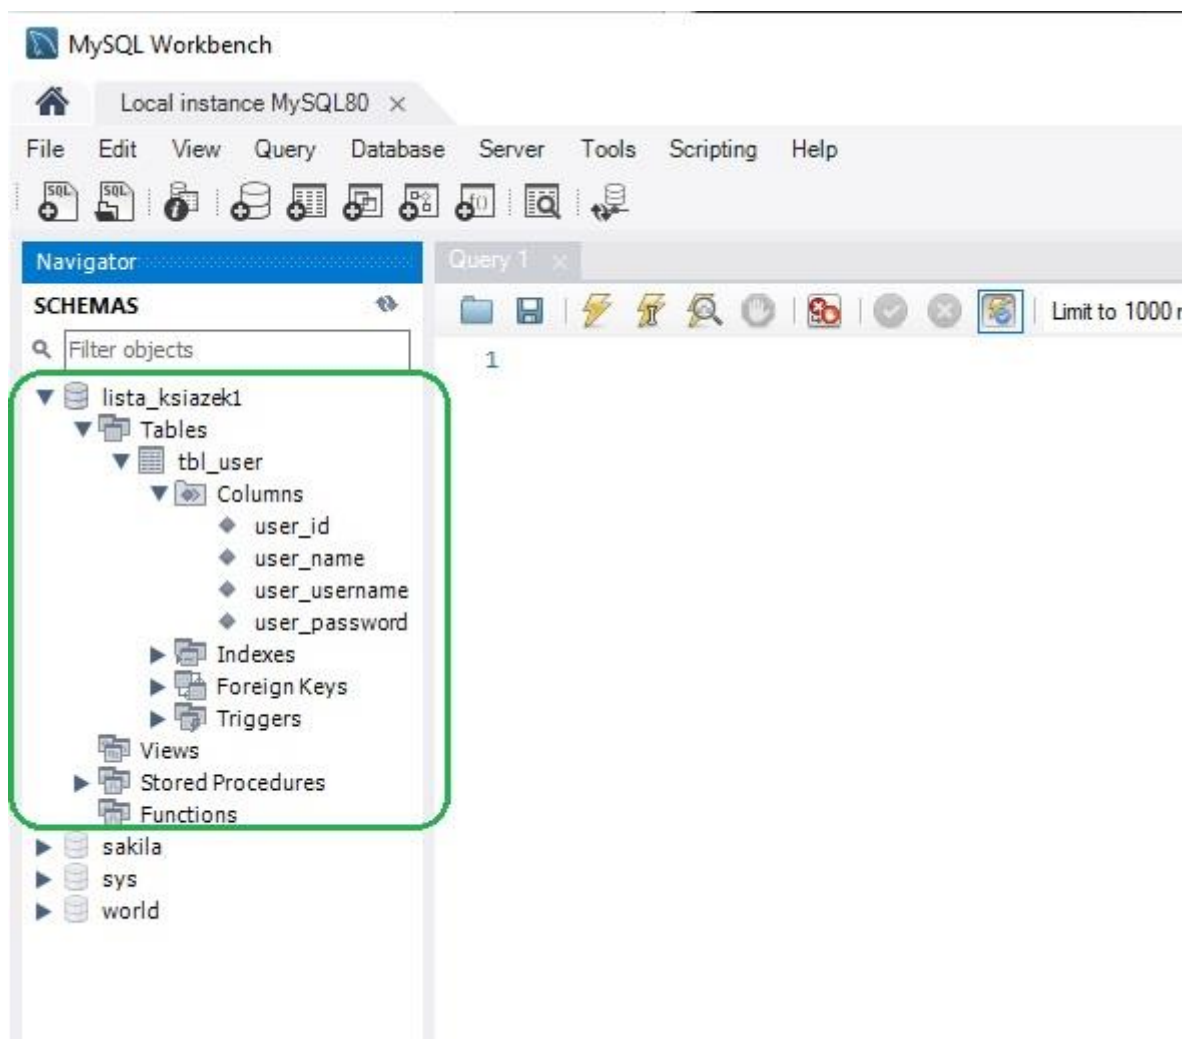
MySQL Workbench

Local instance MySQL80 ×

File Edit View Query Database Server Tools Scripting Help

Navigator

Query 1 ×

SCHEMAS

Filter objects

Limit to 1000 r

1

lista_ksiazek1
Tables
tbl_user
Columns
user_id
user_name
user_username
user_password
Indexes
Foreign Keys
Triggers
Views
Stored Procedures
Functions
sakila
sys
world